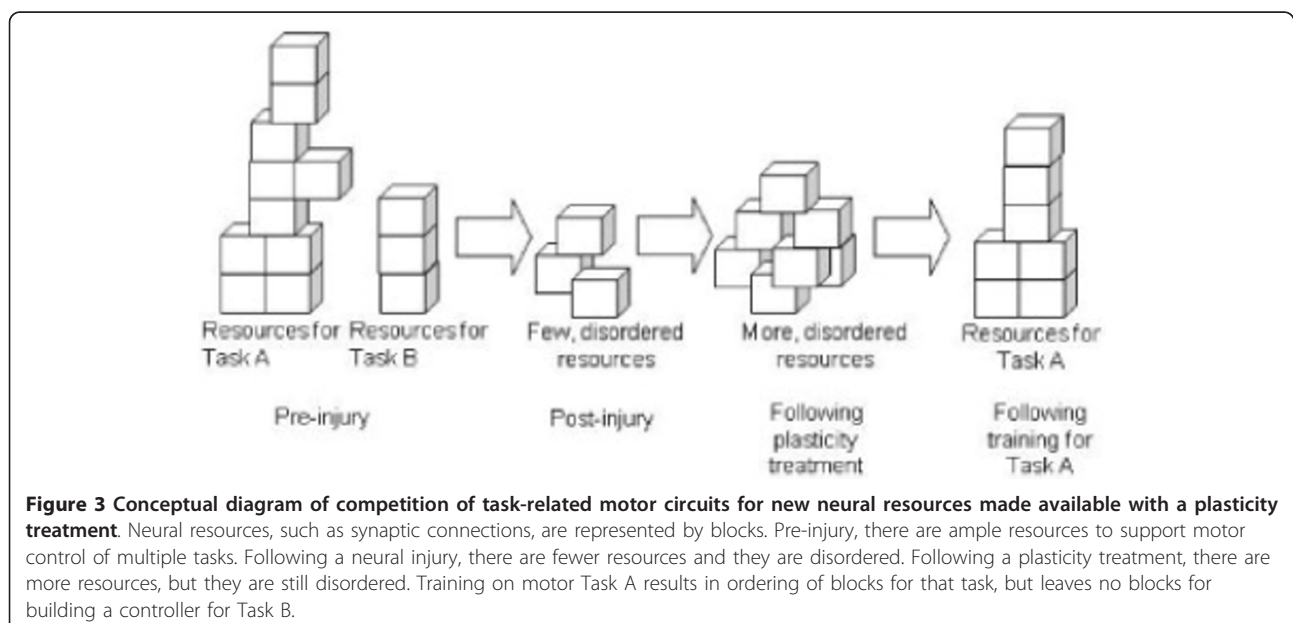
Resources for Task A

Resources for Task B

Pre-injury

Few, disordered resources

Post-injury

More, disordered resources

Following plasticity treatment

Resources for Task A

Following training for Task A

**Figure 3 Conceptual diagram of competition of task-related motor circuits for new neural resources made available with a plasticity treatment**. Neural resources, such as synaptic connections, are represented by blocks. Pre-injury, there are ample resources to support motor control of multiple tasks. Following a neural injury, there are fewer resources and they are disordered. Following a plasticity treatment, there are more resources, but they are still disordered. Training on motor Task A results in ordering of blocks for that task, but leaves no blocks for building a controller for Task B.